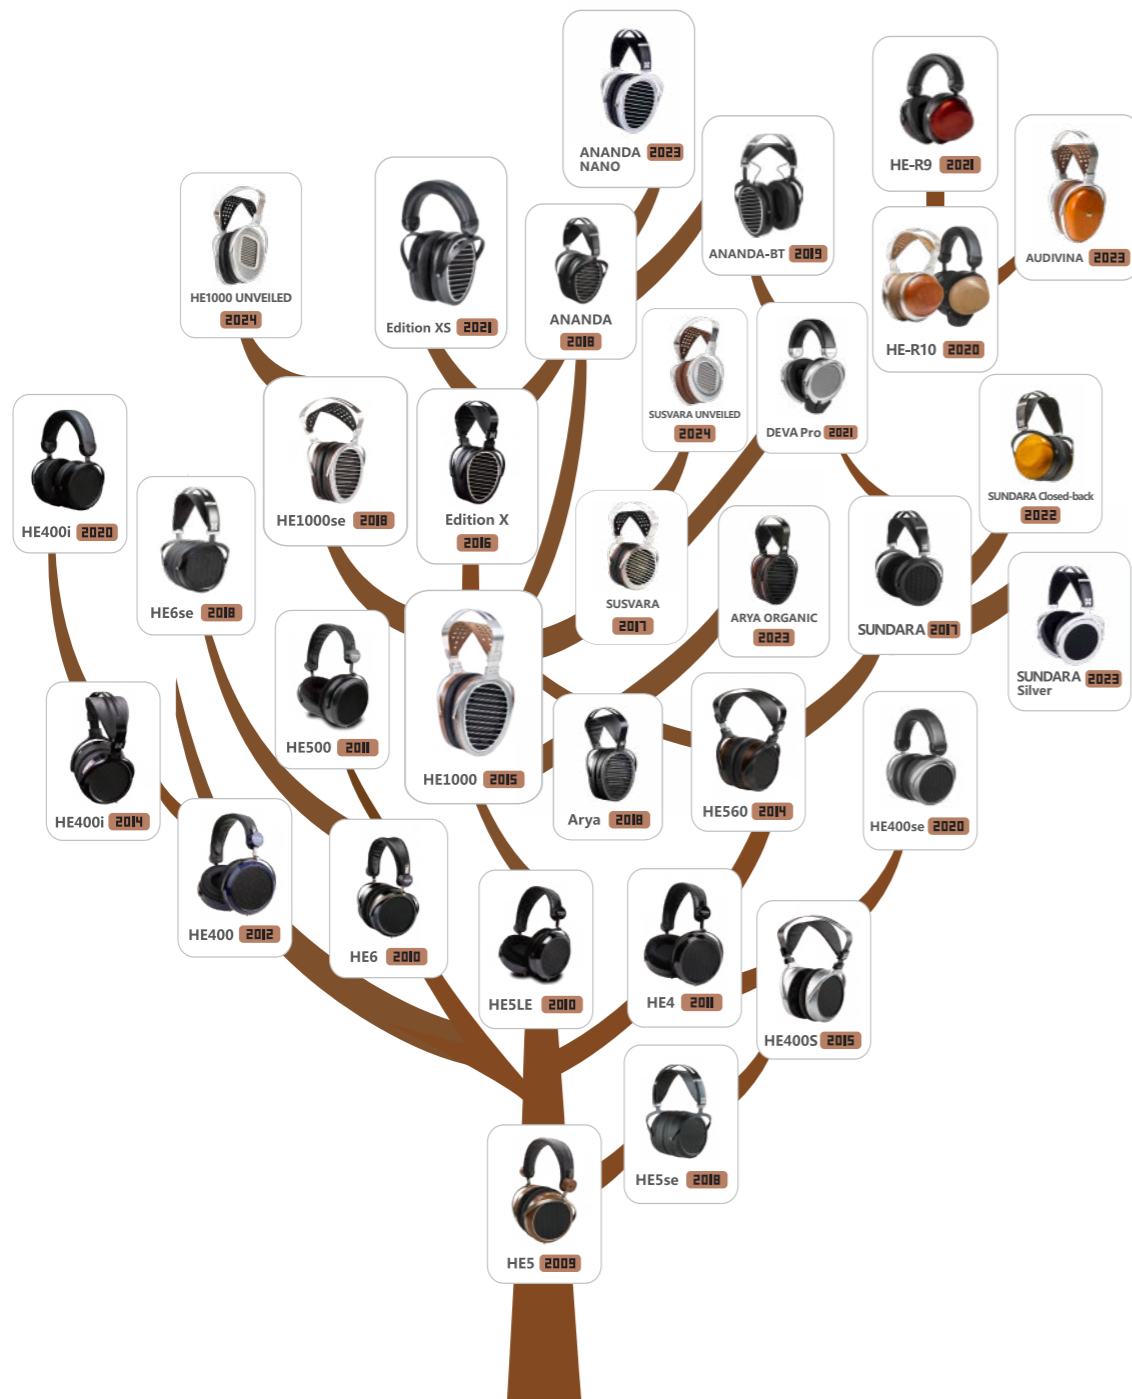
ANANDA NANO 2023

HE-R9 2021

AUDIVINA 2023

ANANDA-BT 2019

HE1000 UNVEILED 2024

Edition XS 2021

ANANDA 2018

HE-R10 2020

SUSVARA UNVEILED 2024

DEVA Pro 2021

HE400i 2020

HE1000se 2018

Edition X 2016

SUNDARA Closed-back 2022

HE6se 2018

SUSVARA 2017

ARYA ORGANIC 2023

SUNDARA 2017

SUNDARA Silver 2023

HE500 2011

HE1000 2015

HE400i 2014

Arya 2018

HE560 2014

HE400se 2020

HE400 2012

HE6 2010

HE5LE 2010

HE4 2011

HE400S 2015

HE5se 2018

HE5 2009